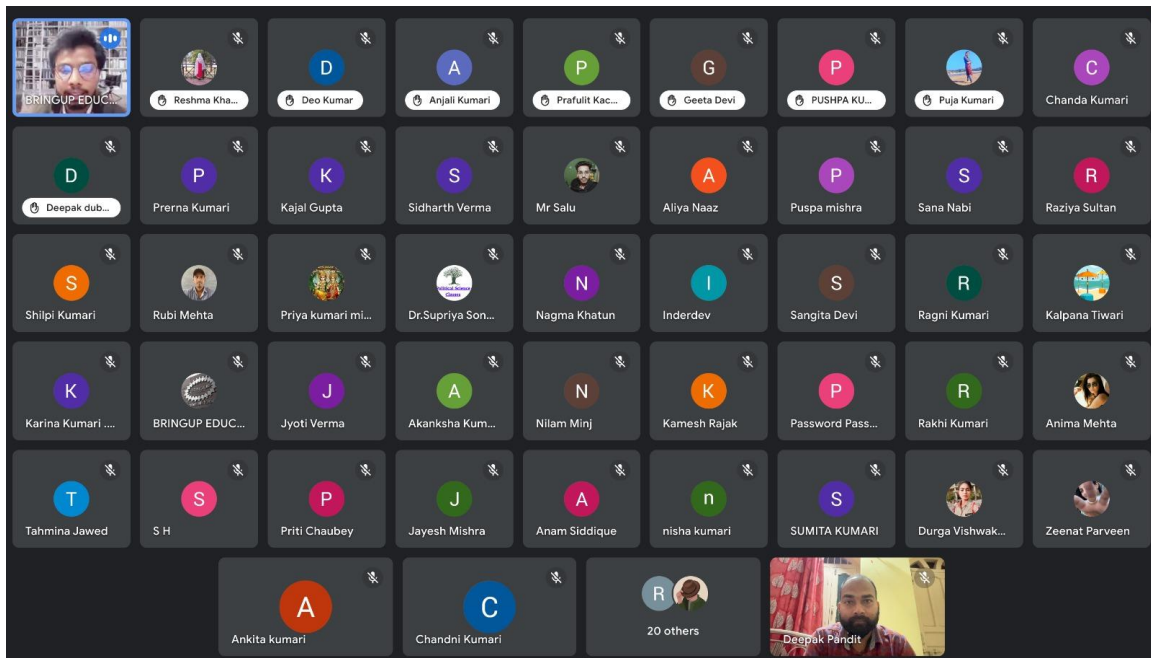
BRINGUP EDUC...

Reshma Kha...

D
Deo Kumar

A
Anjali Kumari

P
Prafulit Kac...

G
Geeta Devi

P
PUSHPA KU...

Puja Kumari

C
Chanda Kumari

D
Deepak dub...

P
Prerna Kumari

K
Kajal Gupta

S
Sidharth Verma

Mr Salu

A
Aliya Naaz

P
Puspa mishra

S
Sana Nabi

R
Raziya Sultan

S
Shilpi Kumari

Rubi Mehta

Priya kumari mi...

Political Science Classes
Dr.Supriya Son...

N
Nagma Khatun

I
Inderdev

S
Sangita Devi

R
Ragni Kumari

Kalpana Tiwari

K
Karina Kumari ...

BRINGUP EDUC...

J
Jyoti Verma

A
Akanksha Kum...

N
Nilam Minj

K
Kamesh Rajak

P
Password Pass...

R
Rakhi Kumari

Anima Mehta

T
Tahmina Jawed

S
S H

P
Priti Chaubey

J
Jayesh Mishra

A
Anam Siddique

n
nisha kumari

S
SUMITA KUMARI

Durga Vishwak...

Zeenat Parveen

A
Ankita kumari

C
Chandni Kumari

R
20 others

Deepak Pandit